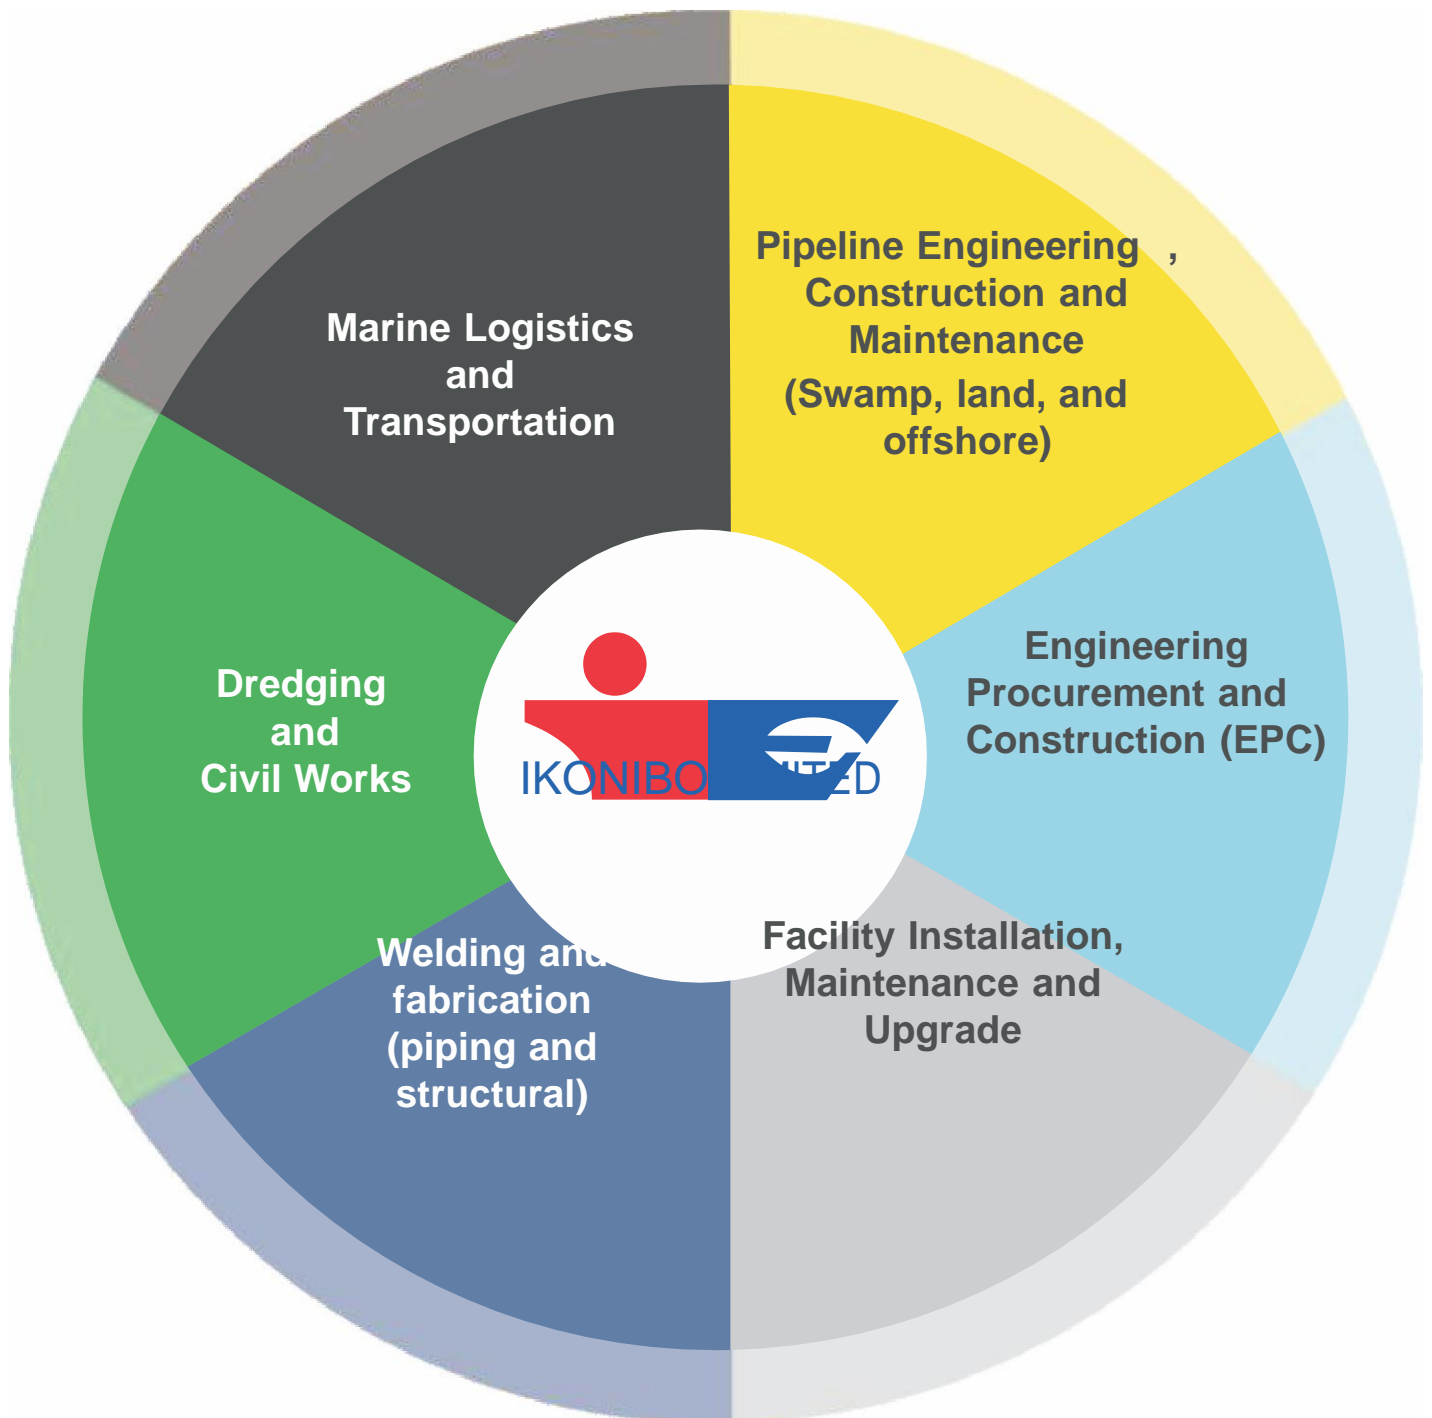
Marine Logistics and Transportation

Pipeline Engineering , Construction and Maintenance (Swamp, land, and offshore)

Dredging and Civil Works

IKONIBO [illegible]ED

Engineering Procurement and Construction (EPC)

Welding and fabrication (piping and structural)

Facility Installation, Maintenance and Upgrade